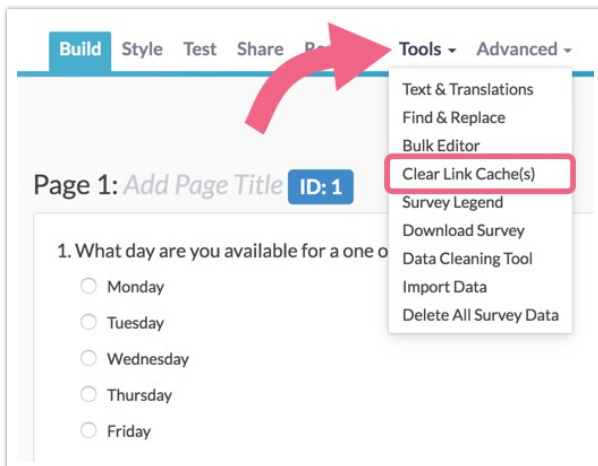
Build Style Test Share Re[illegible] Tools Advanced

Text & Translations
Find & Replace
Bulk Editor
Clear Link Cache(s)
Survey Legend
Download Survey
Data Cleaning Tool
Import Data
Delete All Survey Data

Page 1: Add Page Title ID: 1

1. What day are you available for a one o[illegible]

Monday
Tuesday
Wednesday
Thursday
Friday